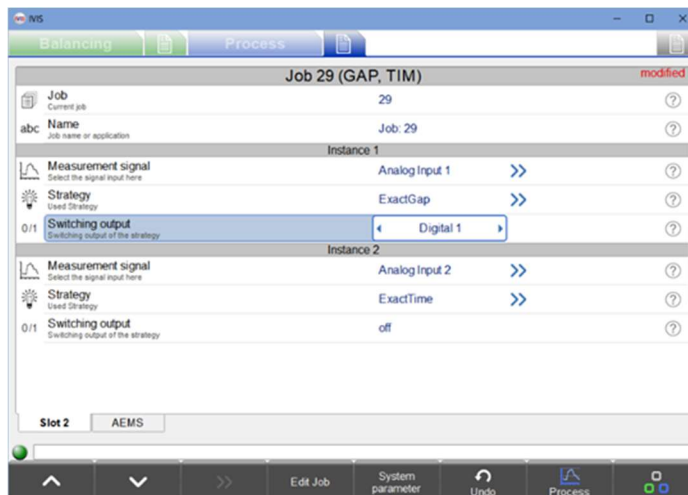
IVIS

Balancing

Process

Job 29 (GAP, TIM)

modified

Job
Current job

29

abc Name
Job name or application

Job: 29

Instance 1

Measurement signal
Select the signal input here

Analog Input 1

Strategy
Used Strategy

ExactGap

0/1 Switching output
Switching output of the strategy

Digital 1

Instance 2

Measurement signal
Select the signal input here

Analog Input 2

Strategy
Used Strategy

ExactTime

0/1 Switching output
Switching output of the strategy

off

Slot 2

AEMS

Edit Job

System parameter

Undo

Process